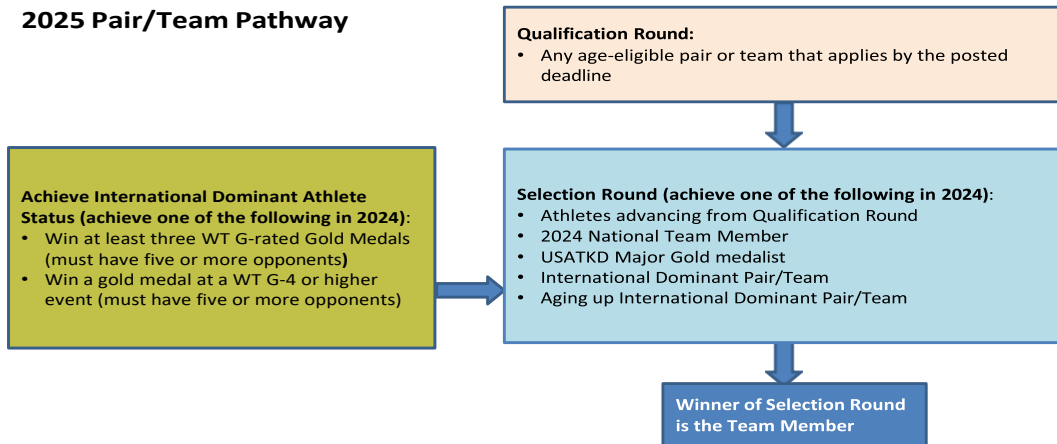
2025 Pair/Team Pathway

Qualification Round:
• Any age-eligible pair or team that applies by the posted deadline

Achieve International Dominant Athlete Status (achieve one of the following in 2024):
• Win at least three WT G-rated Gold Medals (must have five or more opponents)
• Win a gold medal at a WT G-4 or higher event (must have five or more opponents)

Selection Round (achieve one of the following in 2024):
• Athletes advancing from Qualification Round
• 2024 National Team Member
• USATKD Major Gold medalist
• International Dominant Pair/Team
• Aging up International Dominant Pair/Team

Winner of Selection Round is the Team Member